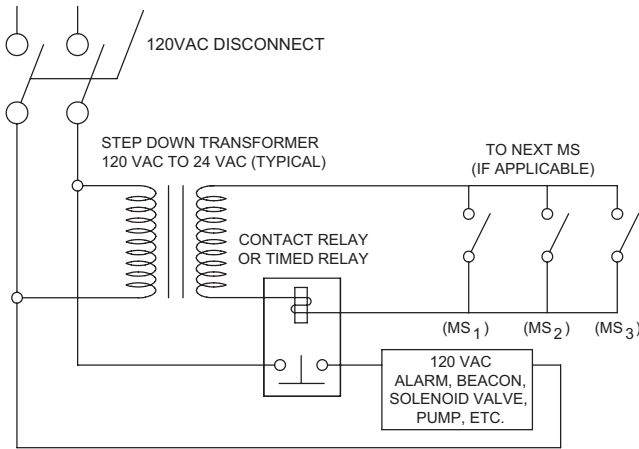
120VAC DISCONNECT

STEP DOWN TRANSFORMER
120 VAC TO 24 VAC (TYPICAL)

TO NEXT MS
(IF APPLICABLE)

CONTACT RELAY
OR TIMED RELAY

$(MS_1)$ $(MS_2)$ $(MS_3)$

120 VAC
ALARM, BEACON,
SOLENOID VALVE,
PUMP, ETC.